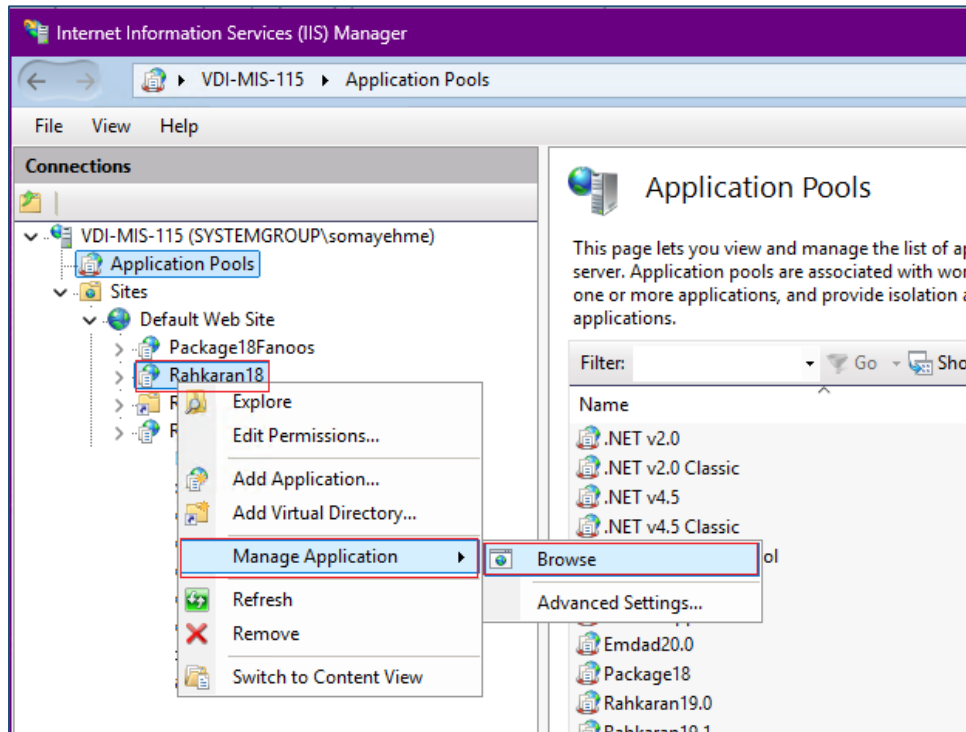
Internet Information Services (IIS) Manager

VDI-MIS-115 ▸ Application Pools

File View Help

Connections

VDI-MIS-115 (SYSTEMGROUP\somayehme)
Application Pools
Sites
Default Web Site
Package18Fanoos
Rahkaran18
R
R

Explore
Edit Permissions...
Add Application...
Add Virtual Directory...
Manage Application
Refresh
Remove
Switch to Content View

Browse
Advanced Settings...

Application Pools

This page lets you view and manage the list of ap server. Application pools are associated with wor one or more applications, and provide isolation a applications.

Filter: Go Sho

Name
.NET v2.0
.NET v2.0 Classic
.NET v4.5
.NET v4.5 Classic
ol
Emdad20.0
Package18
Rahkaran19.0
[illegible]